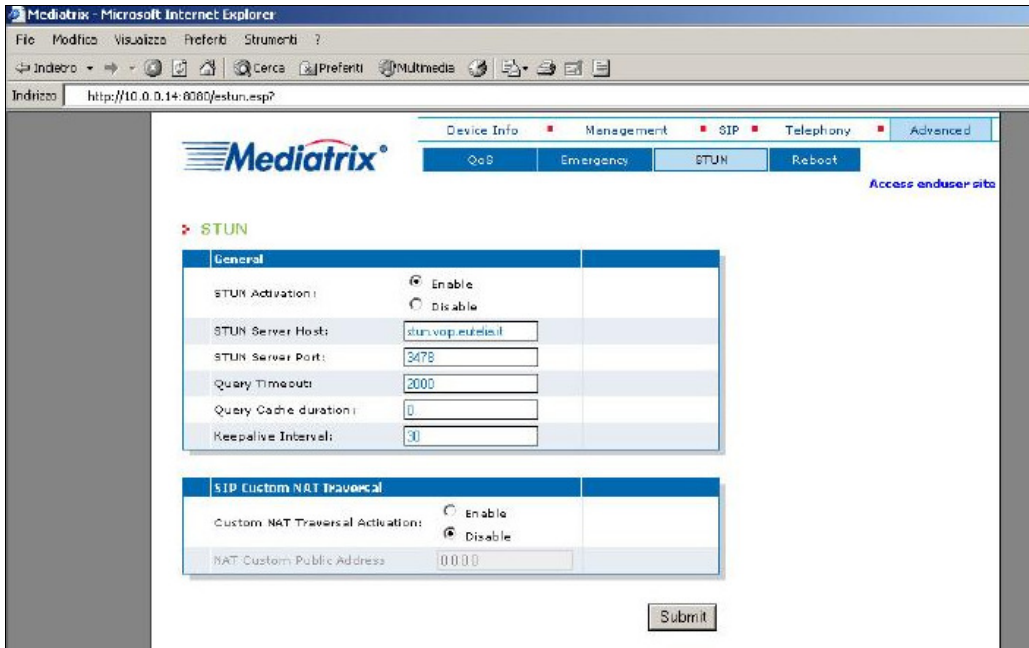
Mediatrix - Microsoft Internet Explorer

File Modifica Visualizza Preferiti Strumenti ?

Indietro Cerca Preferiti Multimedia

Indirizzo http://10.0.0.14:8080/estun.esp?

Device Info ■ Management ■ SIP ■ Telephony ■ Advanced

Mediatrix®

QoS Emergency STUN Reboot

Access enduser site

> STUN

| General | |
|---|---|
| STUN Activation: | Enable / Disable |
| STUN Server Host: | stun.voip.eutelia.it |
| STUN Server Port: | 3478 |
| Query Timeout: | 2000 |
| Query Cache duration: | 0 |
| Keepalive Interval: | 30 |

| SIP Custom NAT Traversal | |
|---|---|
| Custom NAT Traversal Activation: | Enable / Disable |
| NAT Custom Public Address | 0.0.0.0 |

Submit